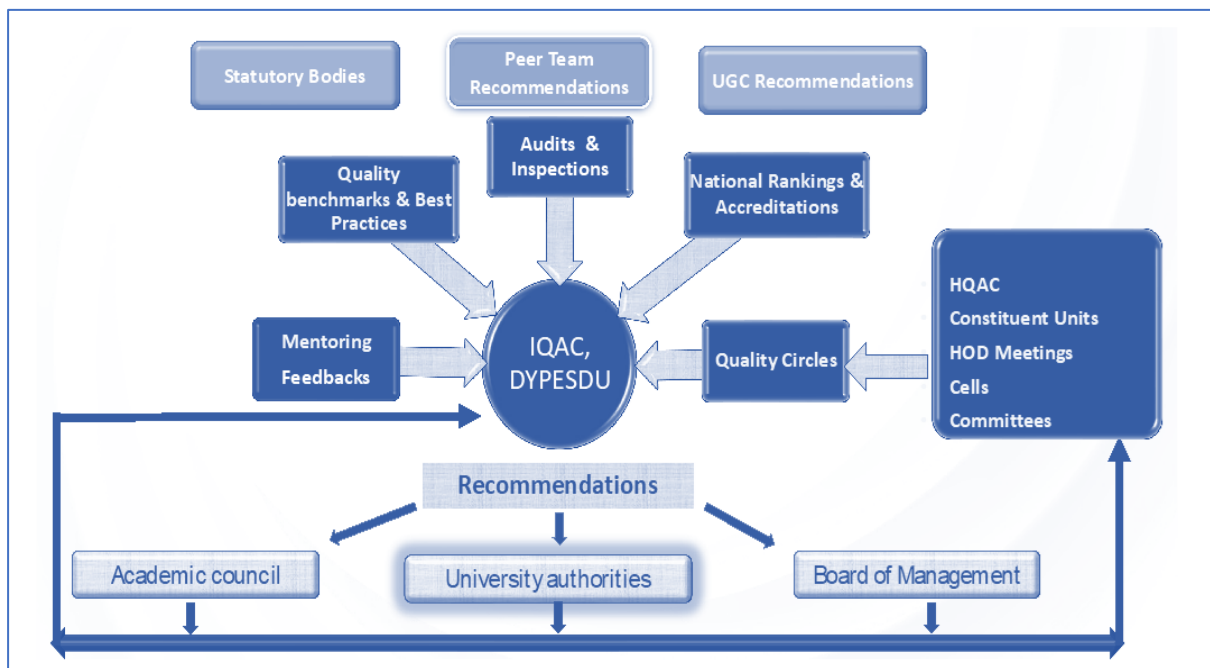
Statutory Bodies

Peer Team Recommendations

UGC Recommendations

Quality benchmarks & Best Practices

Audits & Inspections

National Rankings & Accreditations

Mentoring

Feedbacks

IQAC, DYPESDU

Quality Circles

HQAC
Constituent Units
HOD Meetings
Cells
Committees

Recommendations

Academic council

University authorities

Board of Management